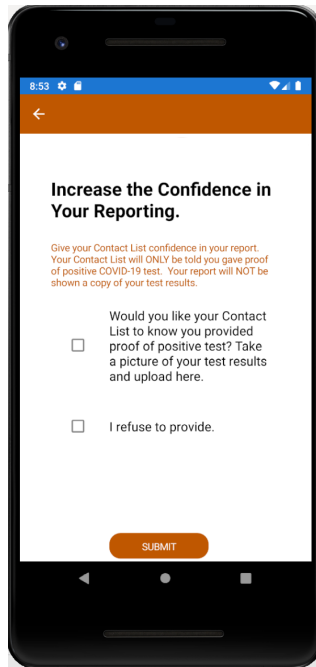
8:53

Increase the Confidence in Your Reporting.

Give your Contact List confidence in your report. Your Contact List will ONLY be told you gave proof of positive COVID-19 test. Your report will NOT be shown a copy of your test results.

Would you like your Contact List to know you provided proof of positive test? Take a picture of your test results and upload here.

I refuse to provide.

SUBMIT